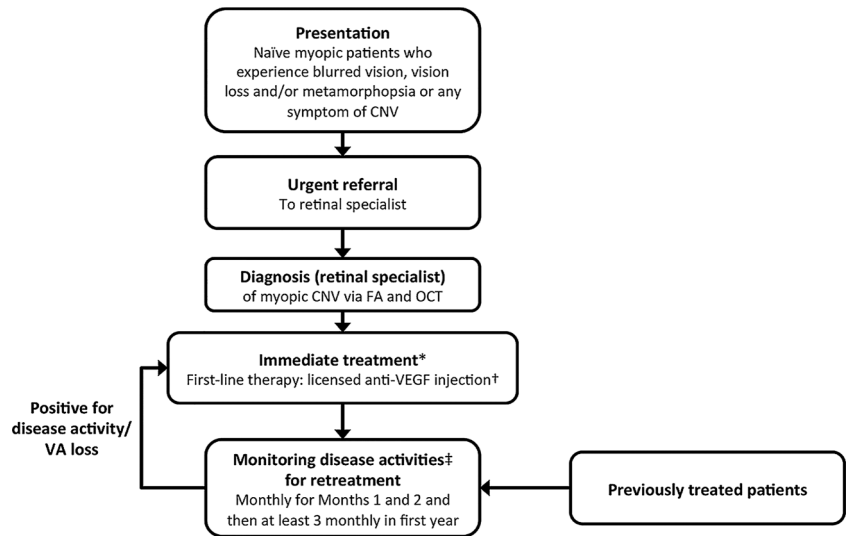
**Presentation**
Naïve myopic patients who experience blurred vision, vision loss and/or metamorphopsia or any symptom of CNV

**Urgent referral**
To retinal specialist

**Diagnosis (retinal specialist)**
of myopic CNV via FA and OCT

**Immediate treatment***
First-line therapy: licensed anti-VEGF injection†

**Positive for disease activity/ VA loss**

**Monitoring disease activities‡ for retreatment**
Monthly for Months 1 and 2 and then at least 3 monthly in first year

**Previously treated patients**